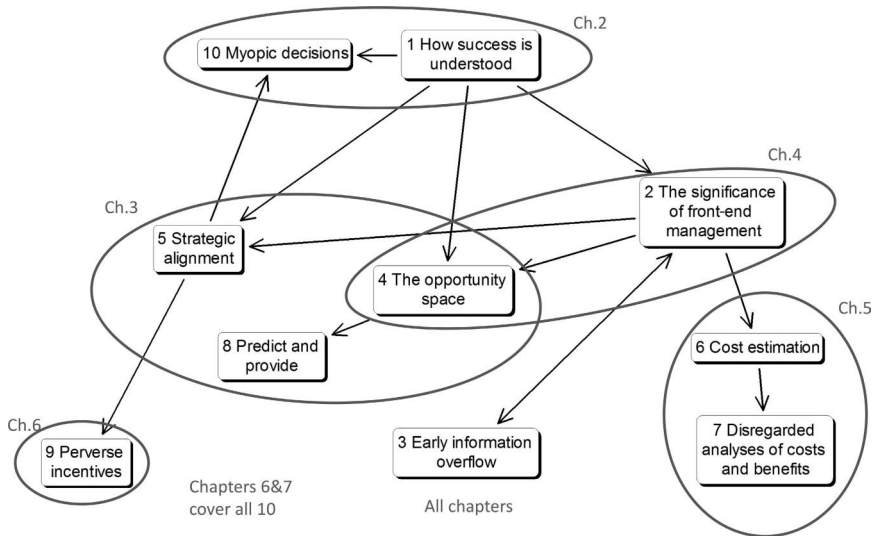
Ch.2

10 Myopic decisions

1 How success is understood

Ch.4

2 The significance of front-end management

Ch.3

5 Strategic alignment

4 The opportunity space

8 Predict and provide

Ch.5

6 Cost estimation

7 Disregarded analyses of costs and benefits

Ch.6

9 Perverse incentives

3 Early information overflow

Chapters 6&7 cover all 10

All chapters